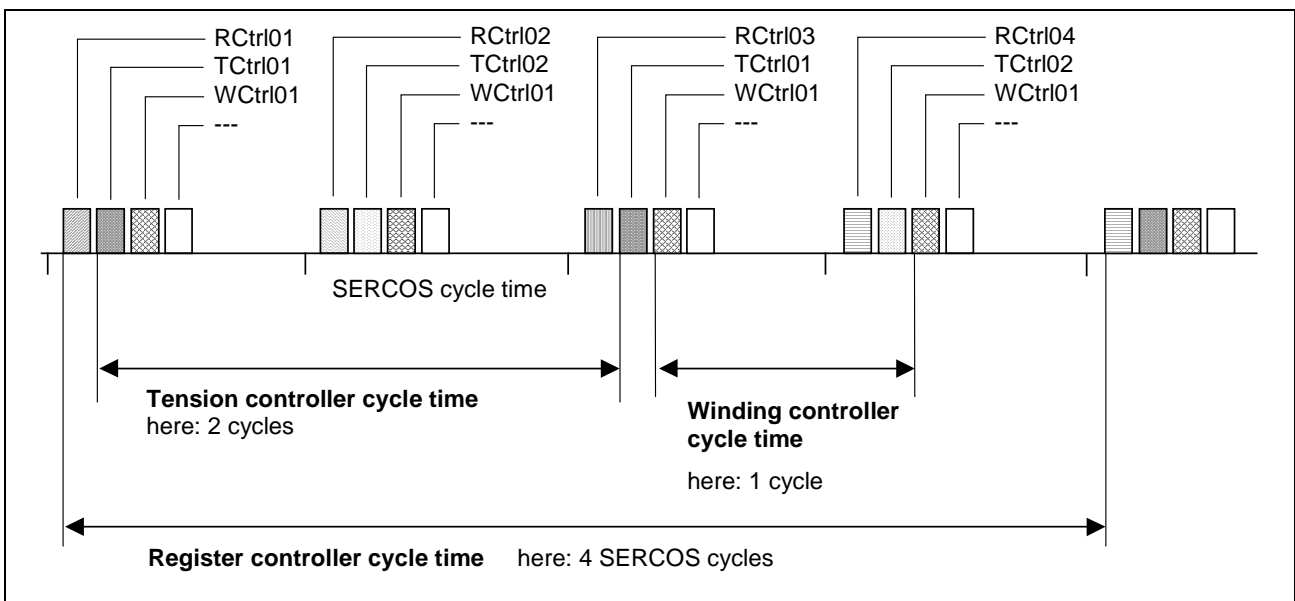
RCtrl01
TCtrl01
WCtrl01
---

RCtrl02
TCtrl02
WCtrl01
---

RCtrl03
TCtrl01
WCtrl01
---

RCtrl04
TCtrl02
WCtrl01
---

SERCOS cycle time

**Tension controller cycle time**
here: 2 cycles

**Winding controller cycle time**

here: 1 cycle

**Register controller cycle time** here: 4 SERCOS cycles